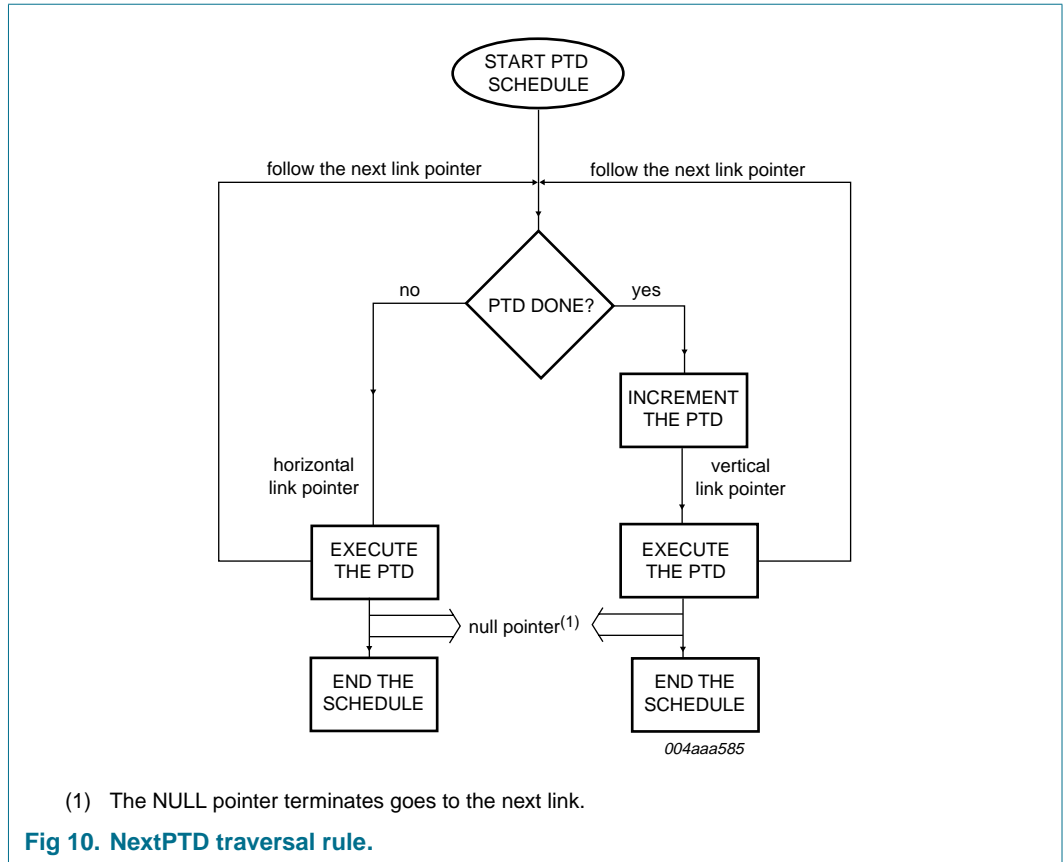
START PTD SCHEDULE

follow the next link pointer

follow the next link pointer

no

PTD DONE?

yes

INCREMENT THE PTD

horizontal link pointer

vertical link pointer

EXECUTE THE PTD

EXECUTE THE PTD

null pointer$^{(1)}$

END THE SCHEDULE

END THE SCHEDULE

004aaa585

(1) The NULL pointer terminates goes to the next link.

Fig 10. NextPTD traversal rule.